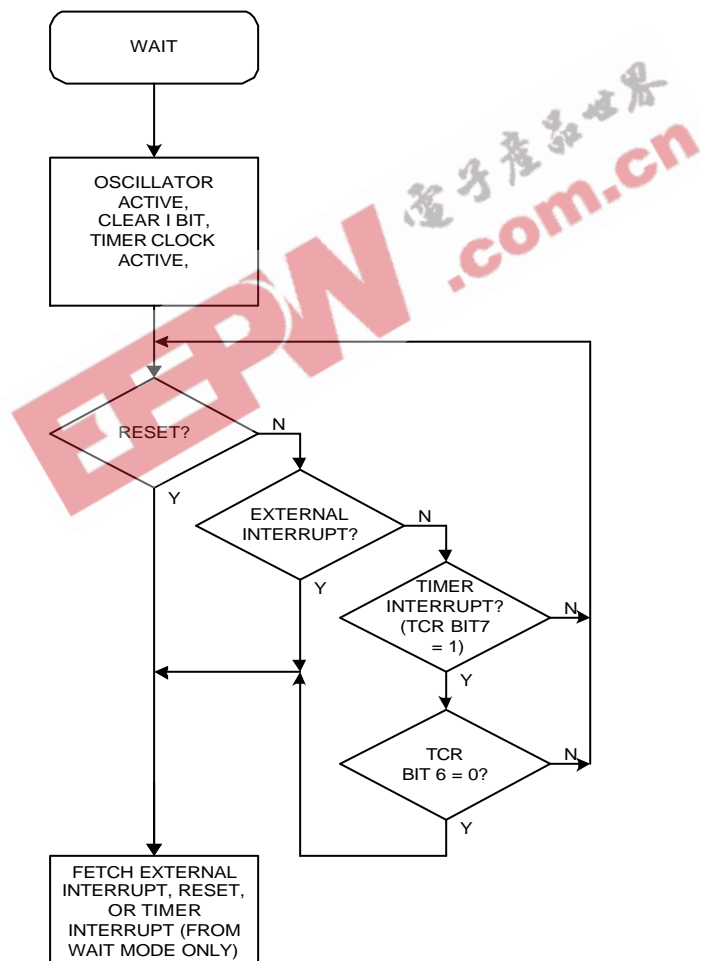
WAIT

OSCILLATOR ACTIVE, CLEAR I BIT, TIMER CLOCK ACTIVE,

RESET?

N

Y

EXTERNAL INTERRUPT?

N

Y

TIMER INTERRUPT? (TCR BIT7 = 1)

N

Y

TCR BIT 6 = 0?

N

Y

FETCH EXTERNAL INTERRUPT, RESET, OR TIMER INTERRUPT (FROM WAIT MODE ONLY)

電子產品世界 EEPW .com.cn